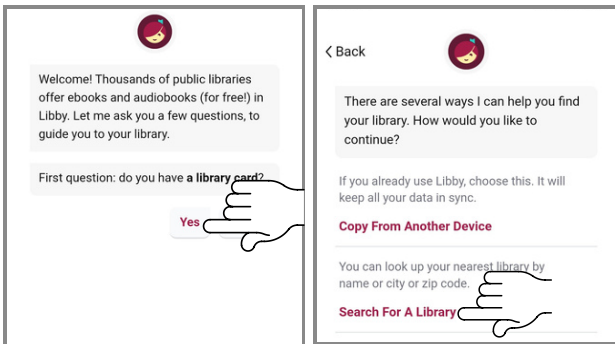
Welcome! Thousands of public libraries offer ebooks and audiobooks (for free!) in Libby. Let me ask you a few questions, to guide you to your library.

First question: do you have **a library card**?

Yes

< Back

There are several ways I can help you find your library. How would you like to continue?

If you already use Libby, choose this. It will keep all your data in sync.

Copy From Another Device

You can look up your nearest library by name or city or zip code.

Search For A Library